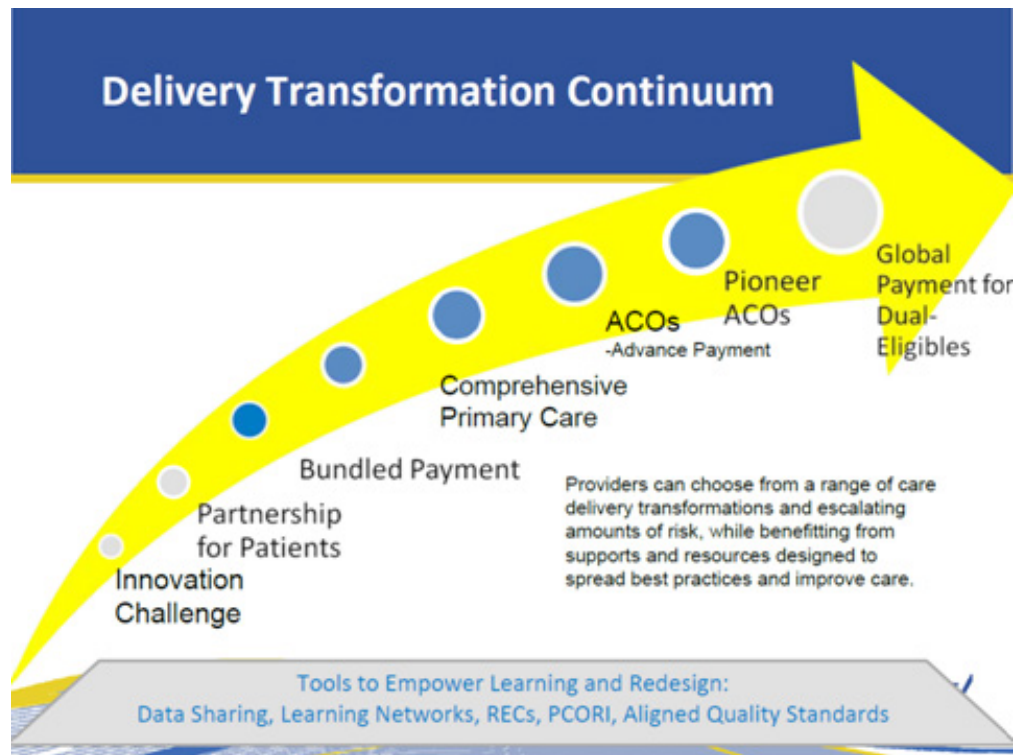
Delivery Transformation Continuum

Innovation Challenge

Partnership for Patients

Bundled Payment

Comprehensive Primary Care

ACOs
-Advance Payment

Pioneer ACOs

Global Payment for Dual-Eligibles

Providers can choose from a range of care delivery transformations and escalating amounts of risk, while benefitting from supports and resources designed to spread best practices and improve care.

Tools to Empower Learning and Redesign:
Data Sharing, Learning Networks, RECs, PCORI, Aligned Quality Standards